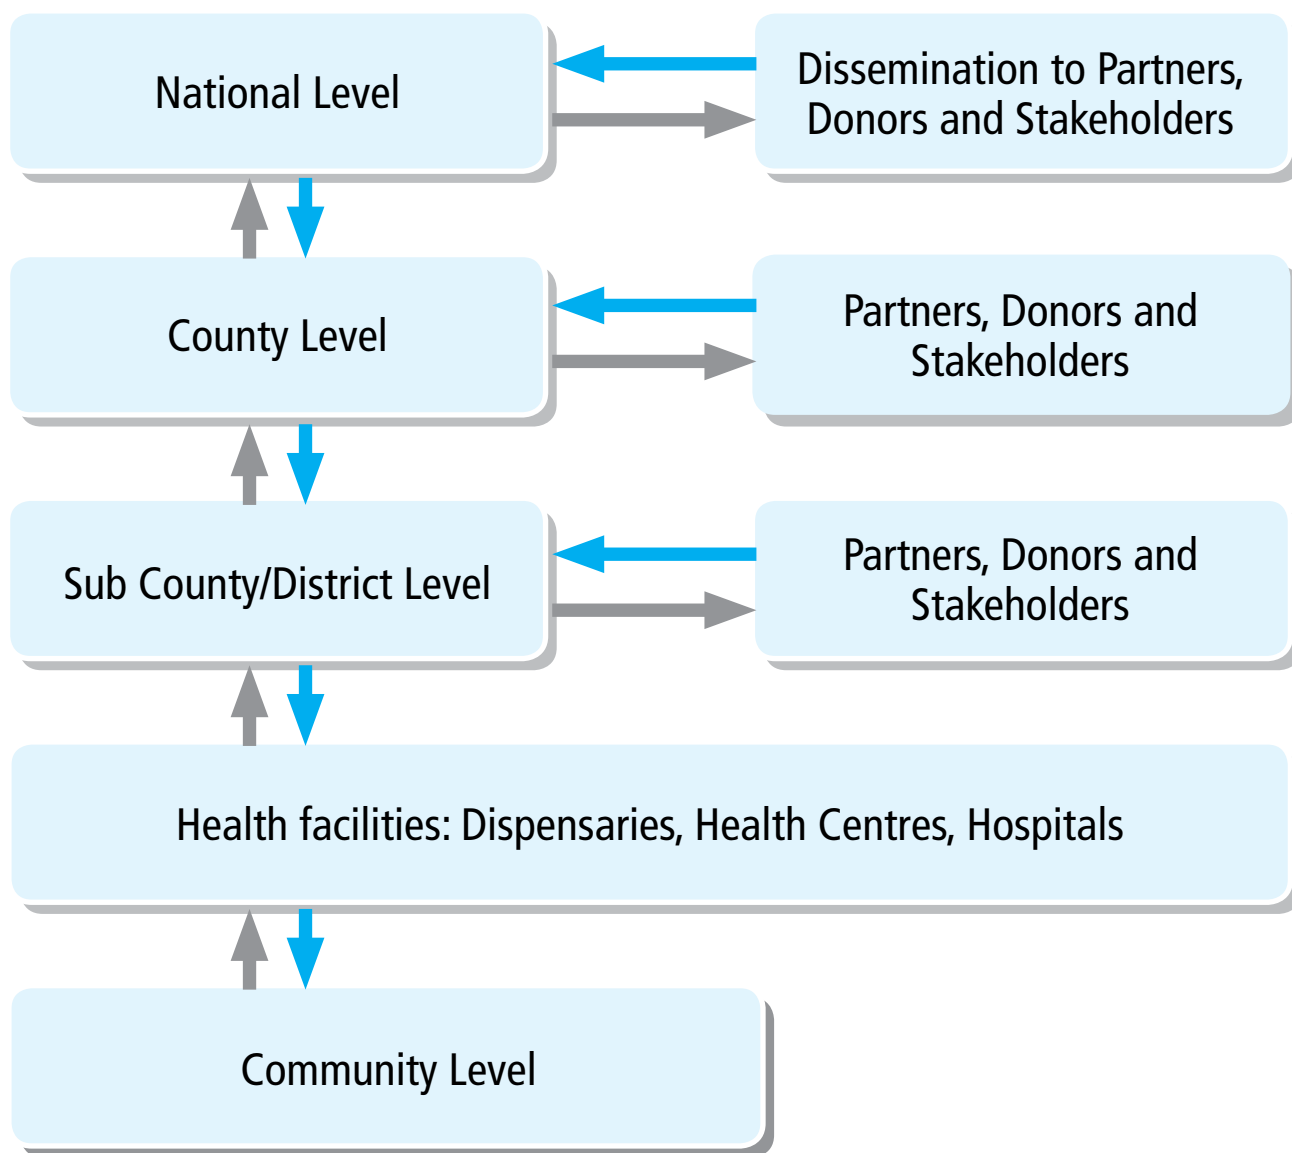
National Level

Dissemination to Partners, Donors and Stakeholders

County Level

Partners, Donors and Stakeholders

Sub County/District Level

Partners, Donors and Stakeholders

Health facilities: Dispensaries, Health Centres, Hospitals

Community Level